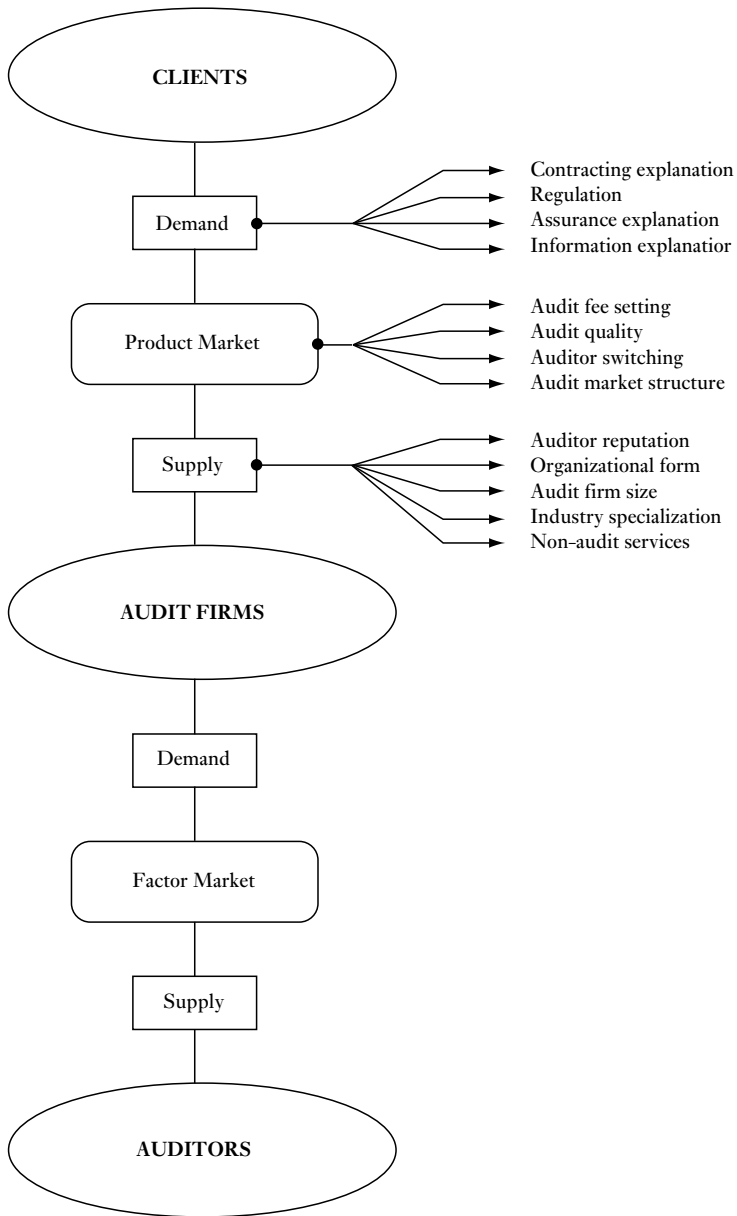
CLIENTS

Demand

Contracting explanation
Regulation
Assurance explanation
Information explanatior

Product Market

Audit fee setting
Audit quality
Auditor switching
Audit market structure

Supply

Auditor reputation
Organizational form
Audit firm size
Industry specialization
Non-audit services

AUDIT FIRMS

Demand

Factor Market

Supply

AUDITORS